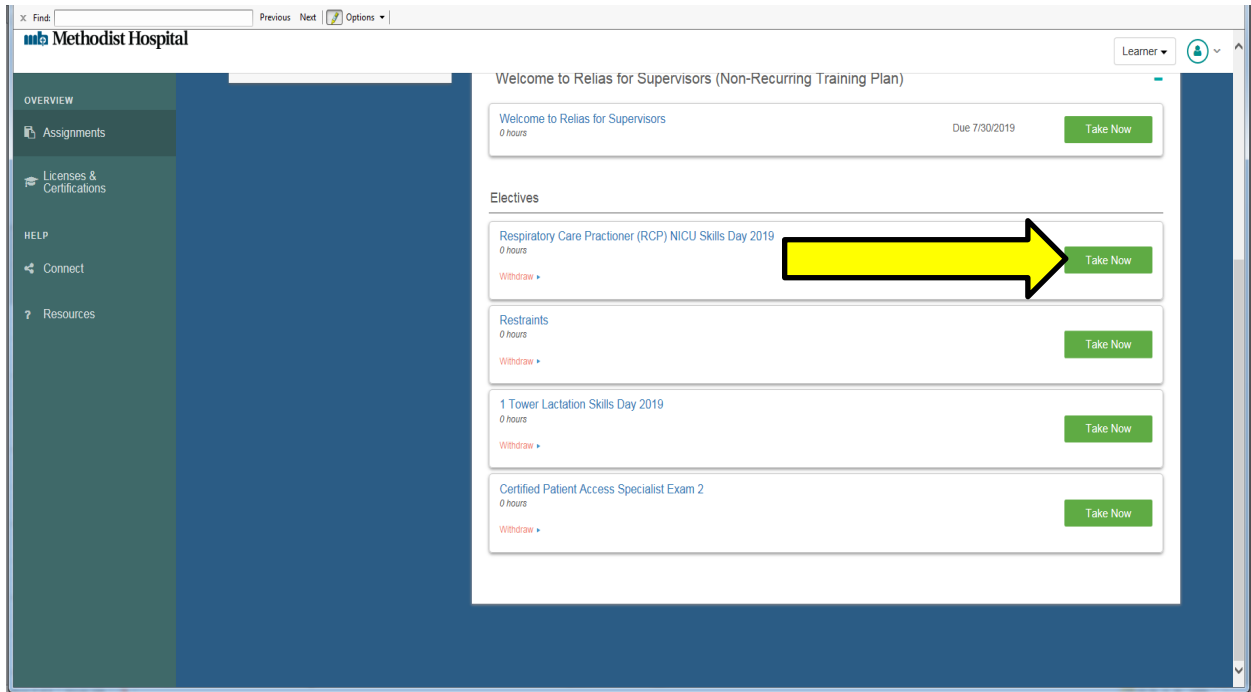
x Find: Previous Next Options

Methodist Hospital

Learner

OVERVIEW

Assignments

Licenses & Certifications

HELP

Connect

Resources

Welcome to Relias for Supervisors (Non-Recurring Training Plan)

Welcome to Relias for Supervisors
0 hours
Due 7/30/2019
Take Now

Electives

Respiratory Care Practioner (RCP) NICU Skills Day 2019
0 hours
Withdraw
Take Now

Restraints
0 hours
Withdraw
Take Now

1 Tower Lactation Skills Day 2019
0 hours
Withdraw
Take Now

Certified Patient Access Specialist Exam 2
0 hours
Withdraw
Take Now